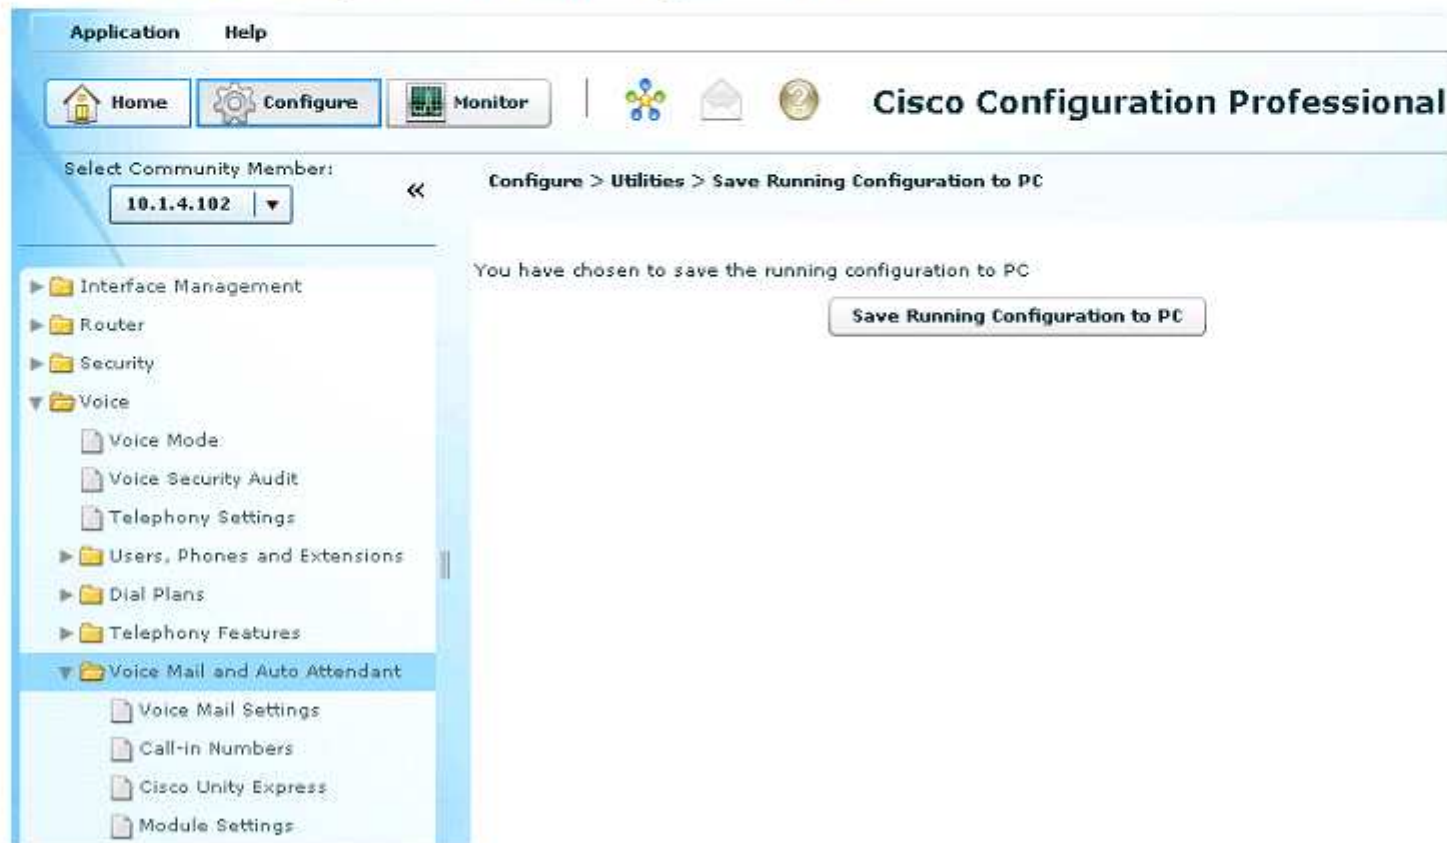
Application Help

Home Configure Monitor

Cisco Configuration Professional

Select Community Member:
10.1.4.102

«

Configure > Utilities > Save Running Configuration to PC

Interface Management
Router
Security
Voice
Voice Mode
Voice Security Audit
Telephony Settings
Users, Phones and Extensions
Dial Plans
Telephony Features
Voice Mail and Auto Attendant
Voice Mail Settings
Call-in Numbers
Cisco Unity Express
Module Settings

You have chosen to save the running configuration to PC

Save Running Configuration to PC